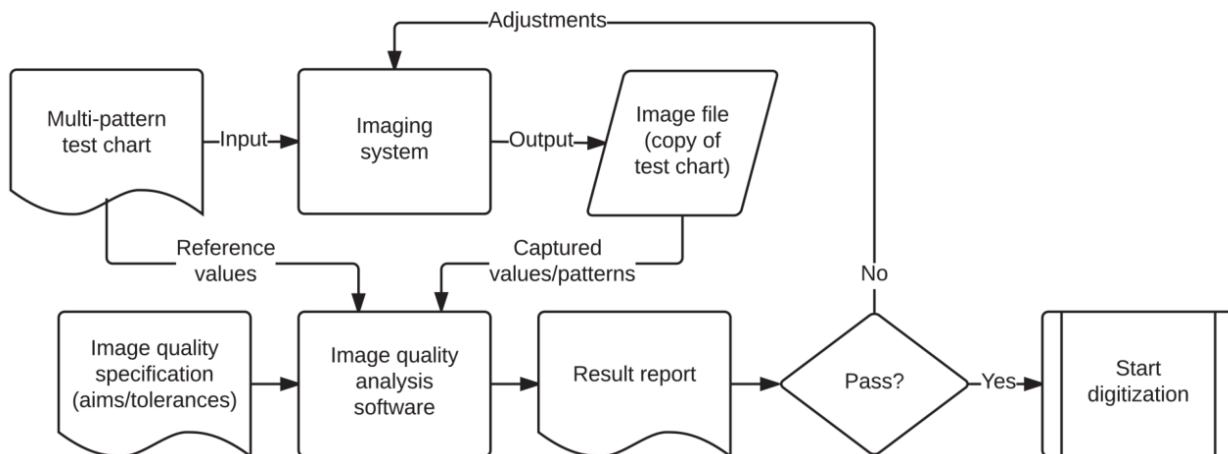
Adjustments

Multi-pattern test chart

Input

Imaging system

Output

Image file (copy of test chart)

Reference values

Captured values/patterns

No

Image quality specification (aims/tolerances)

Image quality analysis software

Result report

Pass?

Yes

Start digitization